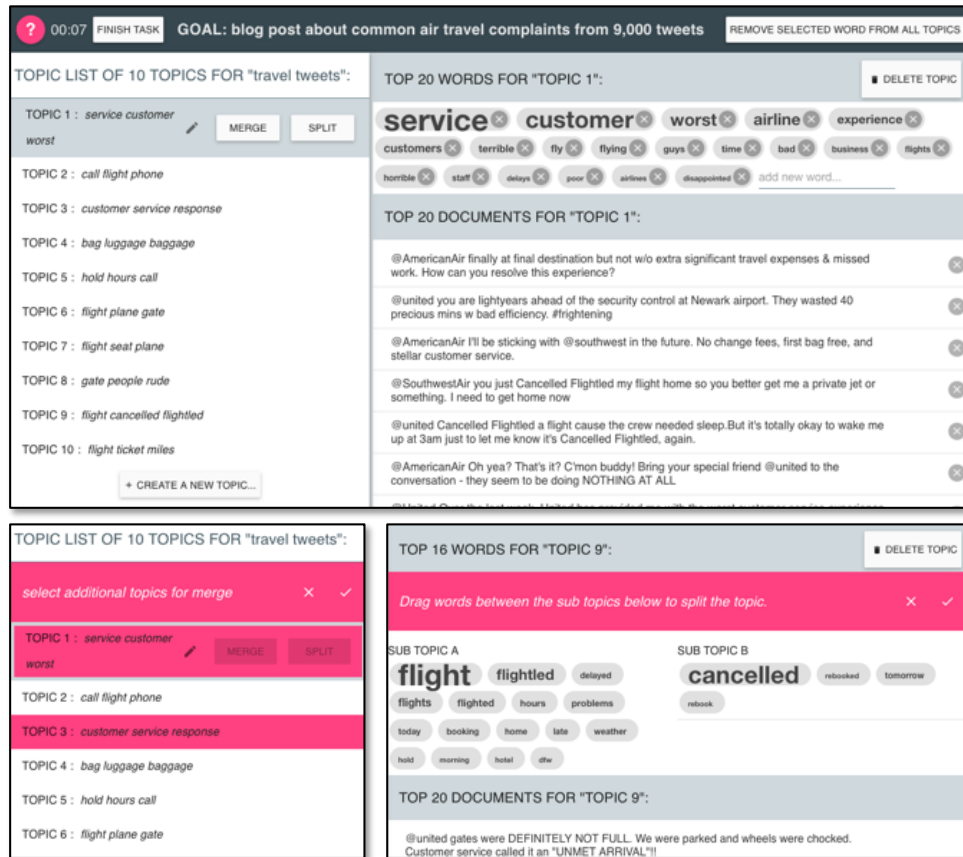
? 00:07 FINISH TASK GOAL: blog post about common air travel complaints from 9,000 tweets REMOVE SELECTED WORD FROM ALL TOPICS

TOPIC LIST OF 10 TOPICS FOR "travel tweets":

TOPIC 1 : service customer worst MERGE SPLIT

TOPIC 2 : call flight phone

TOPIC 3 : customer service response

TOPIC 4 : bag luggage baggage

TOPIC 5 : hold hours call

TOPIC 6 : flight plane gate

TOPIC 7 : flight seat plane

TOPIC 8 : gate people rude

TOPIC 9 : flight cancelled flightled

TOPIC 10 : flight ticket miles

+ CREATE A NEW TOPIC...

TOP 20 WORDS FOR "TOPIC 1": DELETE TOPIC

service customer worst airline experience customers terrible fly flying guys time bad business flights horrible staff delays poor airlines disappointed add new word...

TOP 20 DOCUMENTS FOR "TOPIC 1":

@AmericanAir finally at final destination but not w/o extra significant travel expenses & missed work. How can you resolve this experience?

@united you are lightyears ahead of the security control at Newark airport. They wasted 40 precious mins w bad efficiency. #frightening

@AmericanAir I'll be sticking with @southwest in the future. No change fees, first bag free, and stellar customer service.

@SouthwestAir you just Cancelled Flightled my flight home so you better get me a private jet or something. I need to get home now

@united Cancelled Flightled a flight cause the crew needed sleep.But it's totally okay to wake me up at 3am just to let me know it's Cancelled Flightled, again.

@AmericanAir Oh yea? That's it? C'mon buddy! Bring your special friend @united to the conversation - they seem to be doing NOTHING AT ALL

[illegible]

TOPIC LIST OF 10 TOPICS FOR "travel tweets":

select additional topics for merge × ✓

TOPIC 1 : service customer worst MERGE SPLIT

TOPIC 2 : call flight phone

TOPIC 3 : customer service response

TOPIC 4 : bag luggage baggage

TOPIC 5 : hold hours call

TOPIC 6 : flight plane gate

TOP 16 WORDS FOR "TOPIC 9": DELETE TOPIC

Drag words between the sub topics below to split the topic. × ✓

SUB TOPIC A

flight flightled delayed flights flighted hours problems today booking home late weather hold morning hotel dfw

SUB TOPIC B

cancelled rebooked tomorrow rebook

TOP 20 DOCUMENTS FOR "TOPIC 9":

@united gates were DEFINITELY NOT FULL. We were parked and wheels were chocked. Customer service called it an "UNMET ARRIVAL"!!